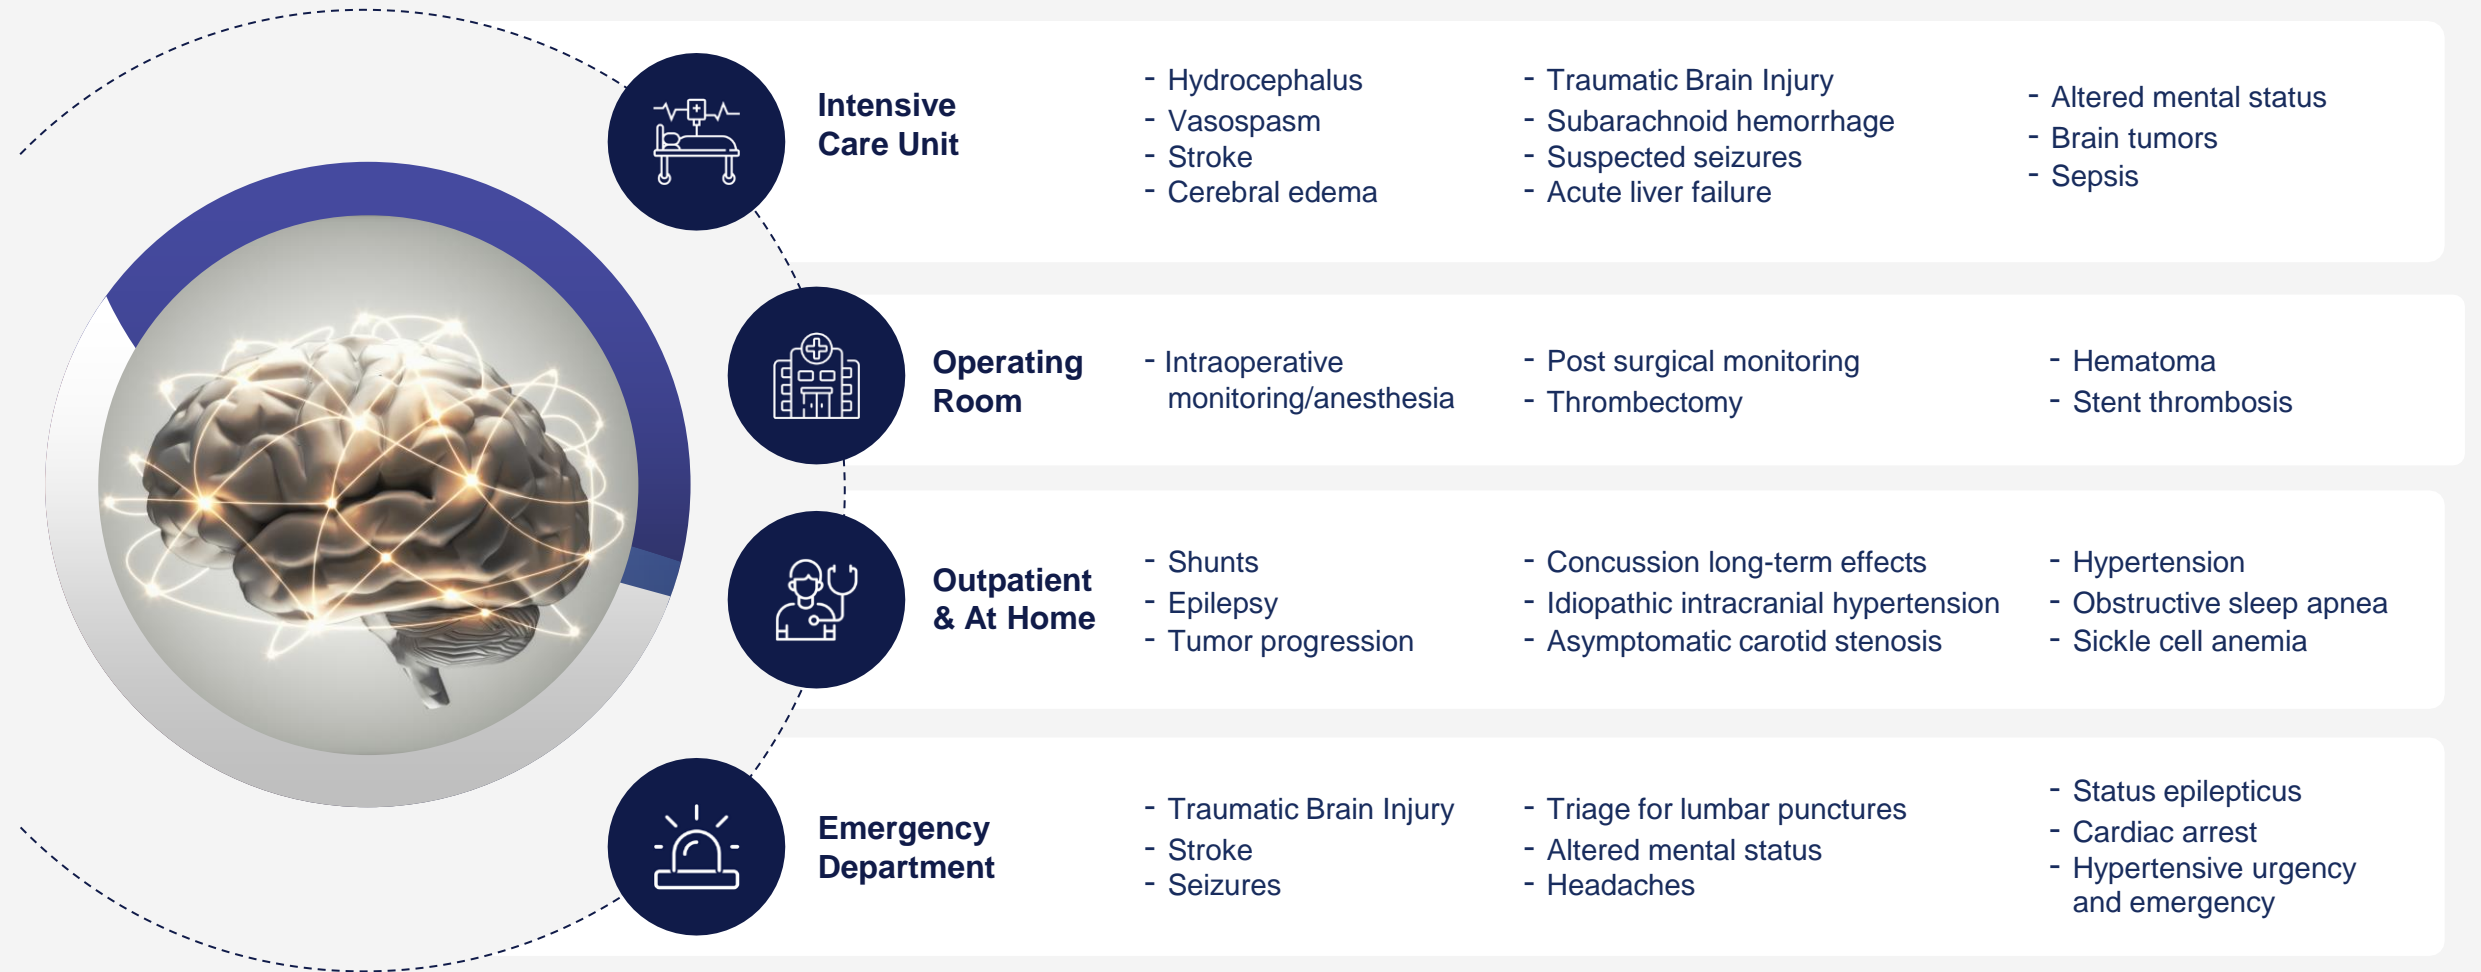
Intensive Care Unit

- Hydrocephalus
- Vasospasm
- Stroke
- Cerebral edema

- Traumatic Brain Injury
- Subarachnoid hemorrhage
- Suspected seizures
- Acute liver failure

- Altered mental status
- Brain tumors
- Sepsis

Operating Room

- Intraoperative monitoring/anesthesia

- Post surgical monitoring
- Thrombectomy

- Hematoma
- Stent thrombosis

Outpatient & At Home

- Shunts
- Epilepsy
- Tumor progression

- Concussion long-term effects
- Idiopathic intracranial hypertension
- Asymptomatic carotid stenosis

- Hypertension
- Obstructive sleep apnea
- Sickle cell anemia

Emergency Department

- Traumatic Brain Injury
- Stroke
- Seizures

- Triage for lumbar punctures
- Altered mental status
- Headaches

- Status epilepticus
- Cardiac arrest
- Hypertensive urgency and emergency